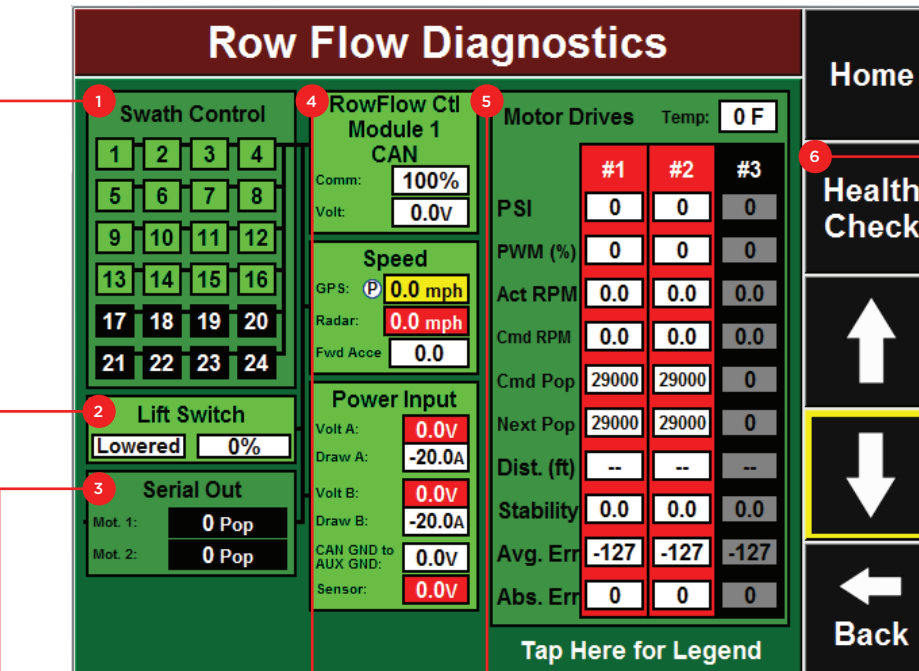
Row Flow Diagnostics

Home

6

Health Check

Back

1

Swath Control

1 2 3 4
5 6 7 8
9 10 11 12
13 14 15 16
17 18 19 20
21 22 23 24

2

Lift Switch

Lowered 0%

3

Serial Out

Mot. 1: 0 Pop
Mot. 2: 0 Pop

4

RowFlow Ctl Module 1 CAN

Comm: 100%
Volt: 0.0V

Speed

GPS: P 0.0 mph
Radar: 0.0 mph
Fwd Acce 0.0

Power Input

Volt A: 0.0V
Draw A: -20.0A
Volt B: 0.0V
Draw B: -20.0A
CAN GND to AUX GND: 0.0V
Sensor: 0.0V

5

Motor Drives Temp: 0 F

| | #1 | #2 | #3 |
|---|---|---|---|
| PSI | 0 | 0 | 0 |
| PWM (%) | 0 | 0 | 0 |
| Act RPM | 0.0 | 0.0 | 0.0 |
| Cmd RPM | 0.0 | 0.0 | 0.0 |
| Cmd Pop | 29000 | 29000 | 0 |
| Next Pop | 29000 | 29000 | 0 |
| Dist. (ft) | -- | -- | -- |
| Stability | 0.0 | 0.0 | 0.0 |
| Avg. Err | -127 | -127 | -127 |
| Abs. Err | 0 | 0 | 0 |

Tap Here for Legend